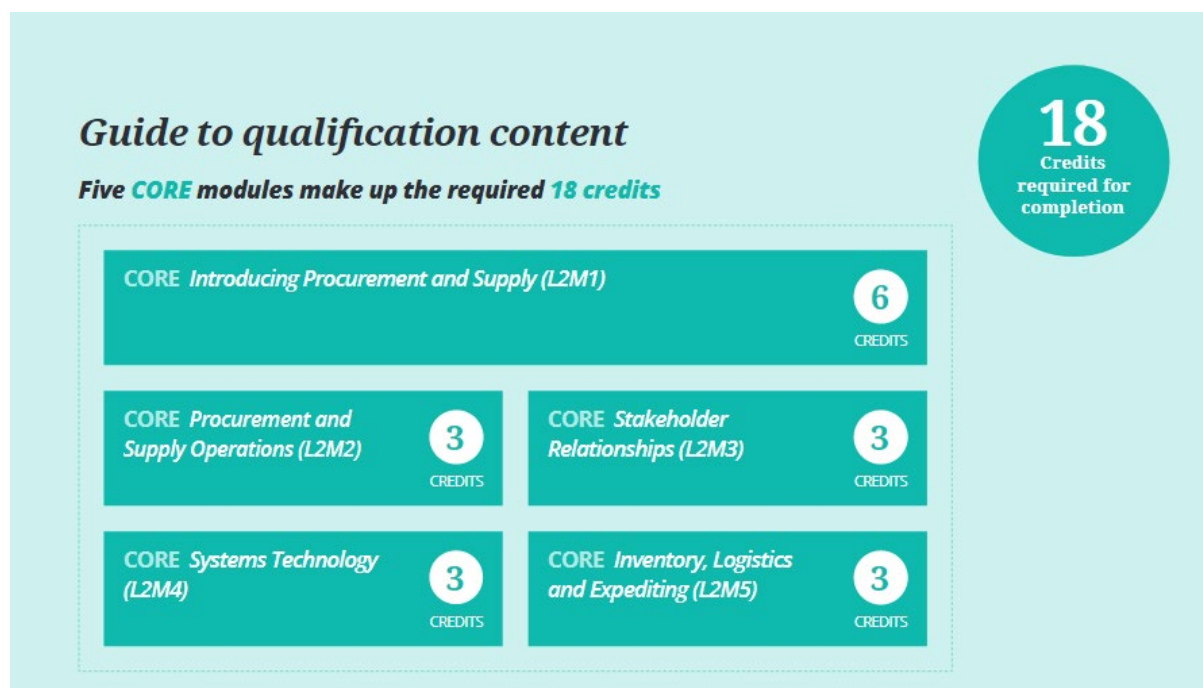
Guide to qualification content

Five CORE modules make up the required 18 credits

18
Credits required for completion

CORE Introducing Procurement and Supply (L2M1)
6
CREDITS

CORE Procurement and Supply Operations (L2M2)
3
CREDITS

CORE Stakeholder Relationships (L2M3)
3
CREDITS

CORE Systems Technology (L2M4)
3
CREDITS

CORE Inventory, Logistics and Expediting (L2M5)
3
CREDITS